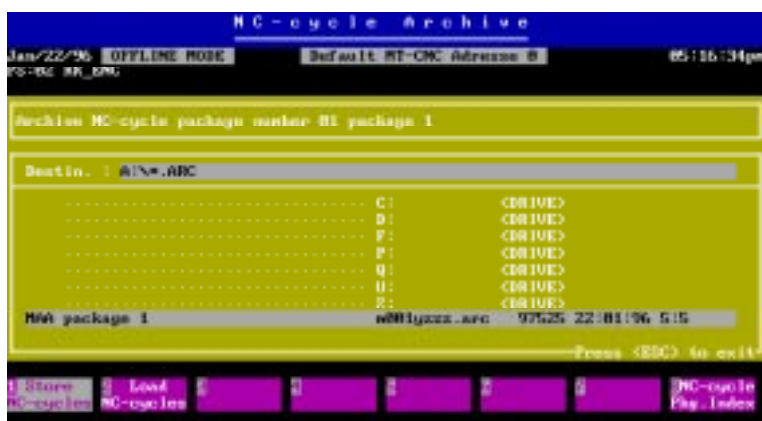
N C - c y c l e   A r c h i v e

Jan/22/96 OFFLINE MODE   Default MT-CMC Adresse 0   05:16:34pm
FS-02 NK_DMG

Archive NC-cycle package number 01 package 1

Destin. : A:\*.ARC

C: <DRIVE>
D: <DRIVE>
F: <DRIVE>
P: <DRIVE>
Q: <DRIVE>
U: <DRIVE>
Z: <DRIVE>
MAA package 1   m001yzzz.arc   97525 22:01:96 5:5

Press <ESC> to exit

1 Store NC-cycles | 2 Load NC-cycles | 3 | 4 | 5 | 6 | 7 | 8NC-cycle Pkg.Index